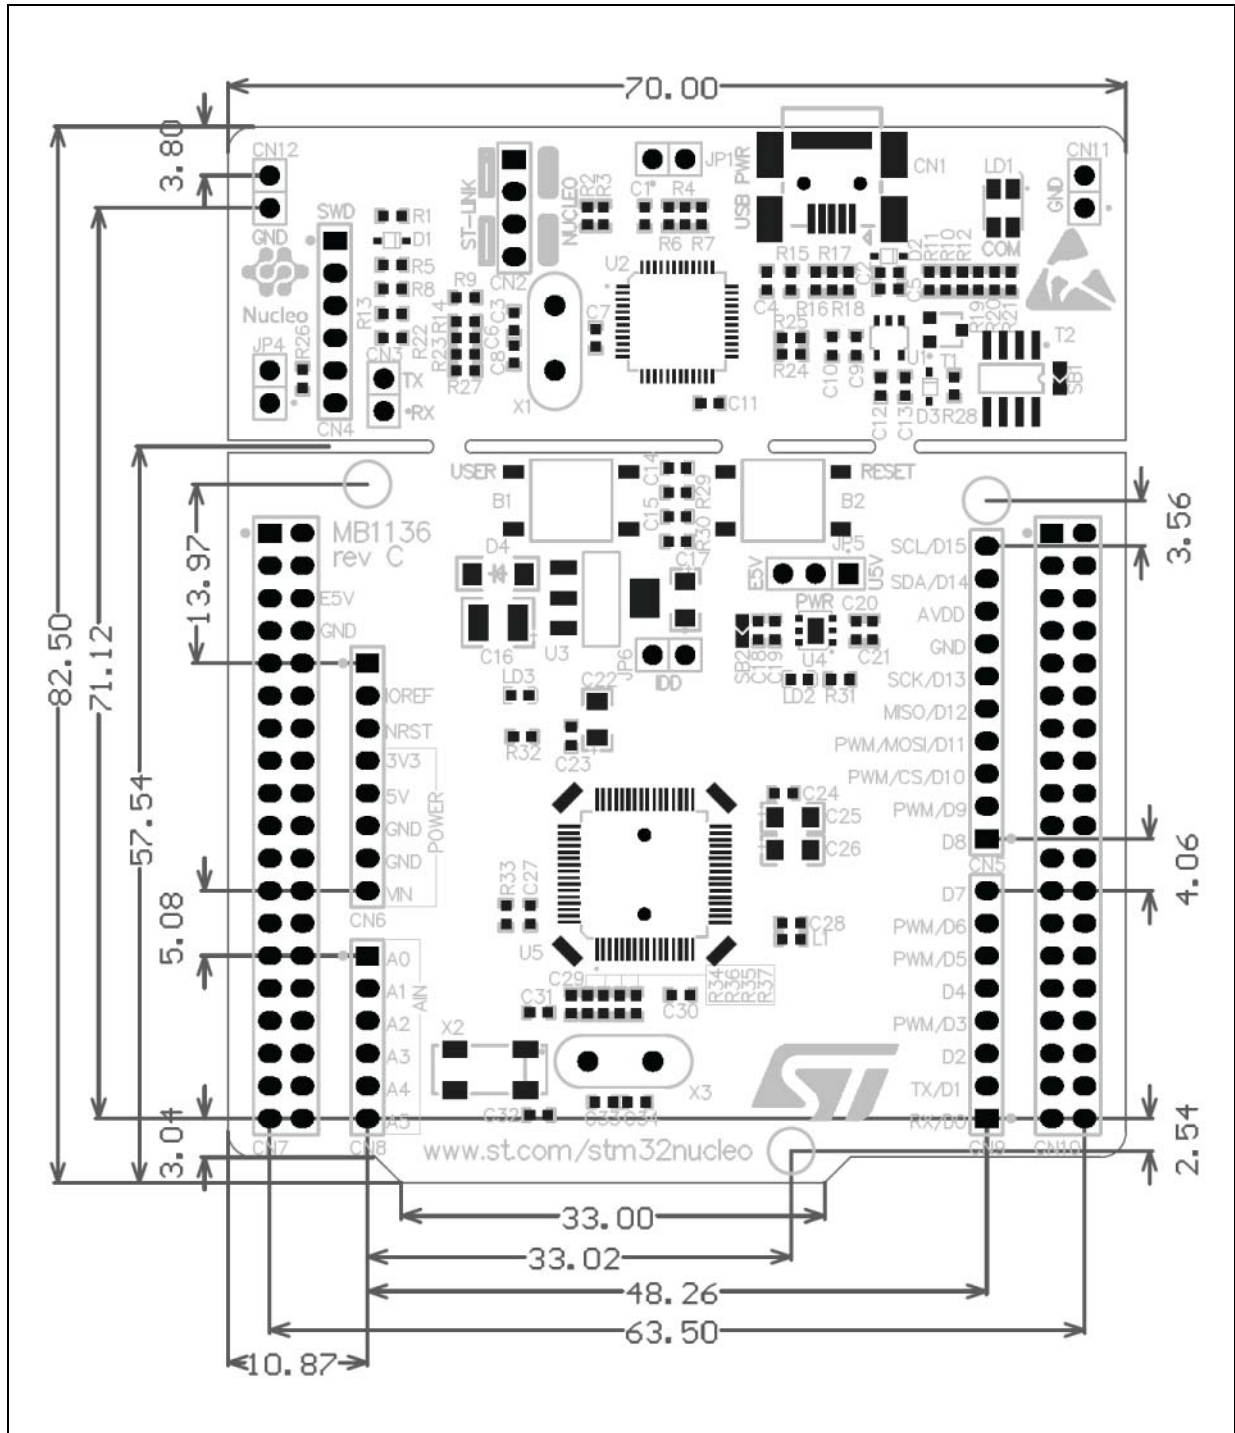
70.00
3.80
CN12
GND
SWD
R1
D1
R5
R8
R13
R22
R23
R14
R9
R26
JP4
Nucleo
CN4
CN3
TX
RX
ST-LINK
NUCLEO
CN2
R2
R3
C6
C3
C8
R27
X1
C7
JP1
C1
R4
R6
R7
U2
USB PWR
CN1
LD1
COM
CN11
GND
R15
R17
C2
D2
R11
R10
R12
C4
R16
R18
C5
R19
R20
R21
R25
R24
C10
C9
U1
T1
T2
SB1
C12
C13
D3
R28
C11
USER
B1
C14
R29
C15
R30
C17
RESET
B2
3.56
MB1136
rev C
13.97
E5V
GND
D4
E5V
JP5
U5V
SCL/D15
SDA/D14
AVDD
GND
SCK/D13
MISO/D12
PWM/MOSI/D11
PWM/CS/D10
PWM/D9
D8
CN5
4.06
C16
U3
JP6
IDD
PWR
C20
SB2
C18
C19
U4
C21
LD2
R31
LD3
C22
IOREF
NRST
3V3
5V
GND
GND
VIN
POWER
CN6
R32
C23
L1
C24
C25
C26
82.50
71.12
57.54
5.08
R33
C27
U5
C28
L1
D7
PWM/D6
PWM/D5
D4
PWM/D3
D2
TX/D1
RX/D0
A0
A1
A2
A3
A4
A5
AIN
C29
R34
R36
R35
R37
C31
C30
X2
X3
C32
C33
C34
3.04
CN7
CN8
www.st.com/stm32nucleo
CN9
CN10
2.54
33.00
33.02
48.26
63.50
10.87